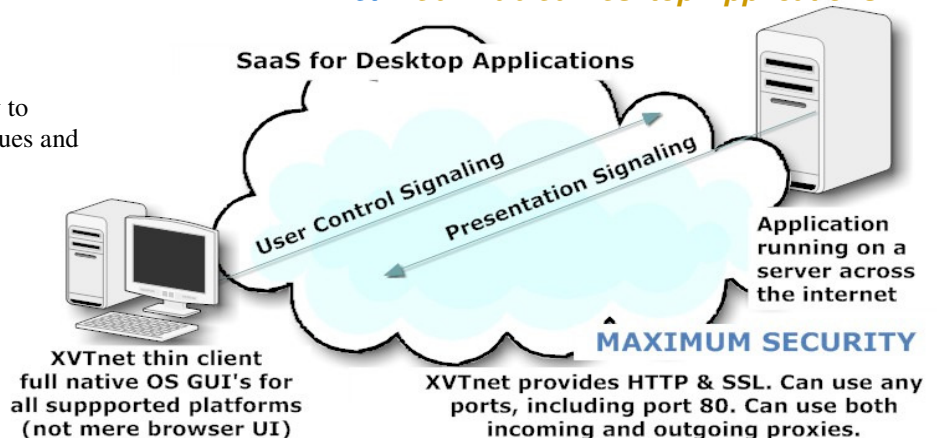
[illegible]

SaaS for Desktop Applications

to
ues and

User Control Signaling

Presentation Signaling

Application running on a server across the internet

MAXIMUM SECURITY

XVTnet thin client full native OS GUI's for all suppported platforms (not mere browser UI)

XVTnet provides HTTP & SSL. Can use any ports, including port 80. Can use both incoming and outgoing proxies.